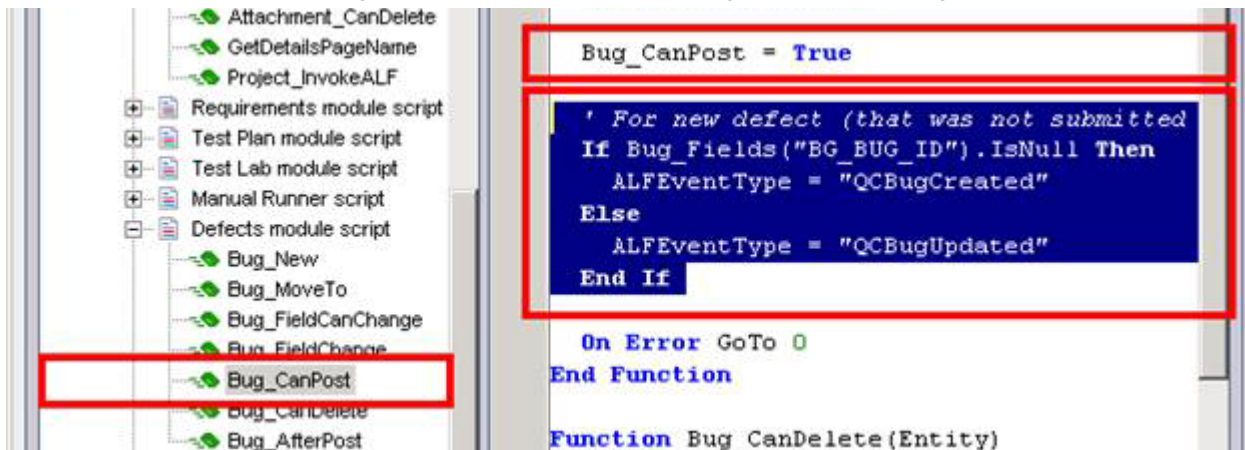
Attachment_CanDelete
GetDetailsPageName
Project_InvokeALF
Requirements module script
Test Plan module script
Test Lab module script
Manual Runner script
Defects module script
Bug_New
Bug_MoveTo
Bug_FieldCanChange
Bug_FieldChange
Bug_CanPost
Bug_CanDelete
Bug_AfterPost

Bug_CanPost = True

' For new defect (that was not submitted
If Bug_Fields("BG_BUG_ID").IsNull Then
ALFEventType = "QCBugCreated"
Else
ALFEventType = "QCBugUpdated"
End If

On Error GoTo 0
End Function

Function Bug CanDelete(Entity)